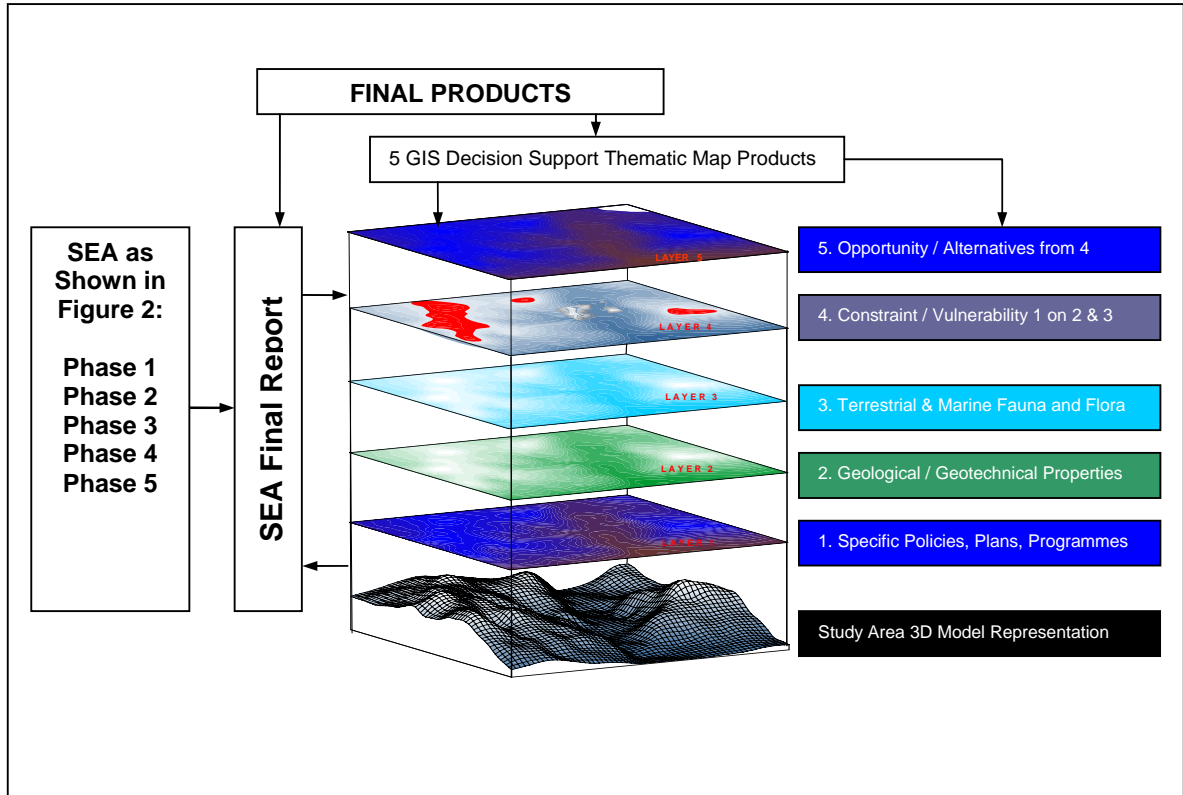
FINAL PRODUCTS

5 GIS Decision Support Thematic Map Products

SEA as Shown in Figure 2:

Phase 1
Phase 2
Phase 3
Phase 4
Phase 5

SEA Final Report

LAYER 5

LAYER 4

LAYER 3

LAYER 2

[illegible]

5. Opportunity / Alternatives from 4

4. Constraint / Vulnerability 1 on 2 & 3

3. Terrestrial & Marine Fauna and Flora

2. Geological / Geotechnical Properties

1. Specific Policies, Plans, Programmes

Study Area 3D Model Representation